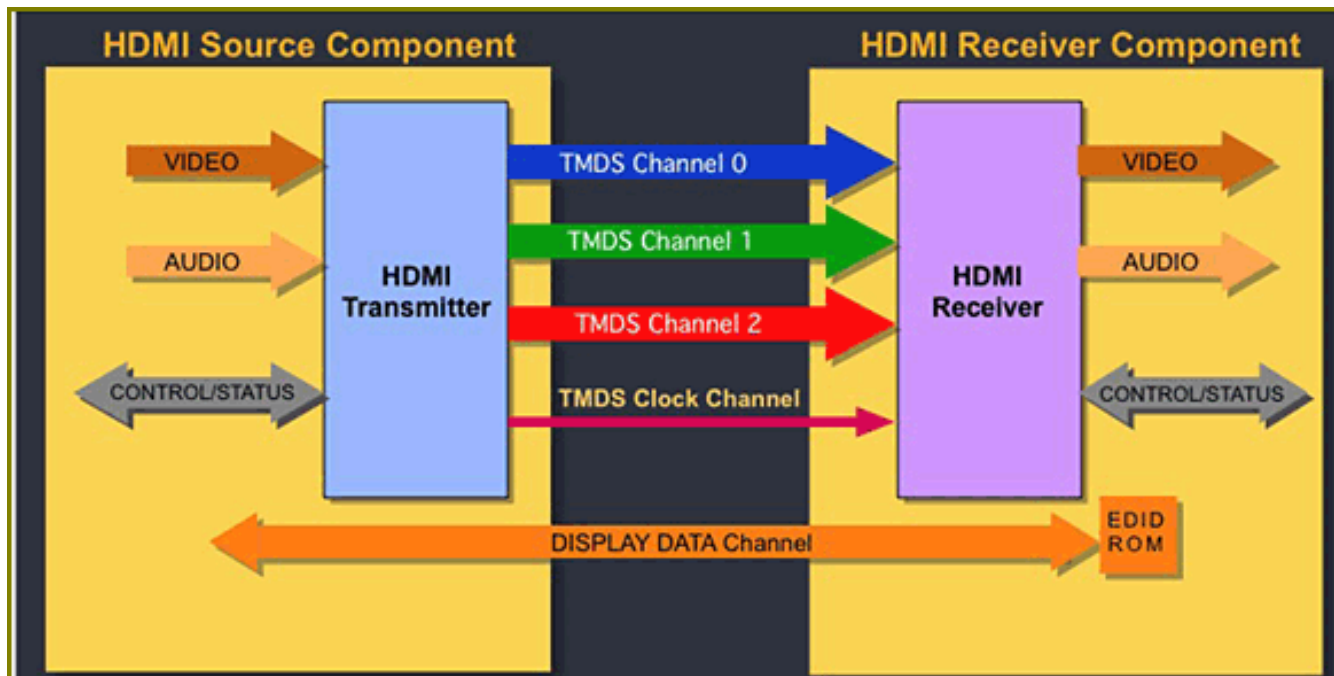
HDMI Source Component

HDMI Receiver Component

VIDEO

AUDIO

CONTROL/STATUS

HDMI Transmitter

TMDS Channel 0

TMDS Channel 1

TMDS Channel 2

TMDS Clock Channel

HDMI Receiver

VIDEO

AUDIO

CONTROL/STATUS

DISPLAY DATA Channel

EDID ROM